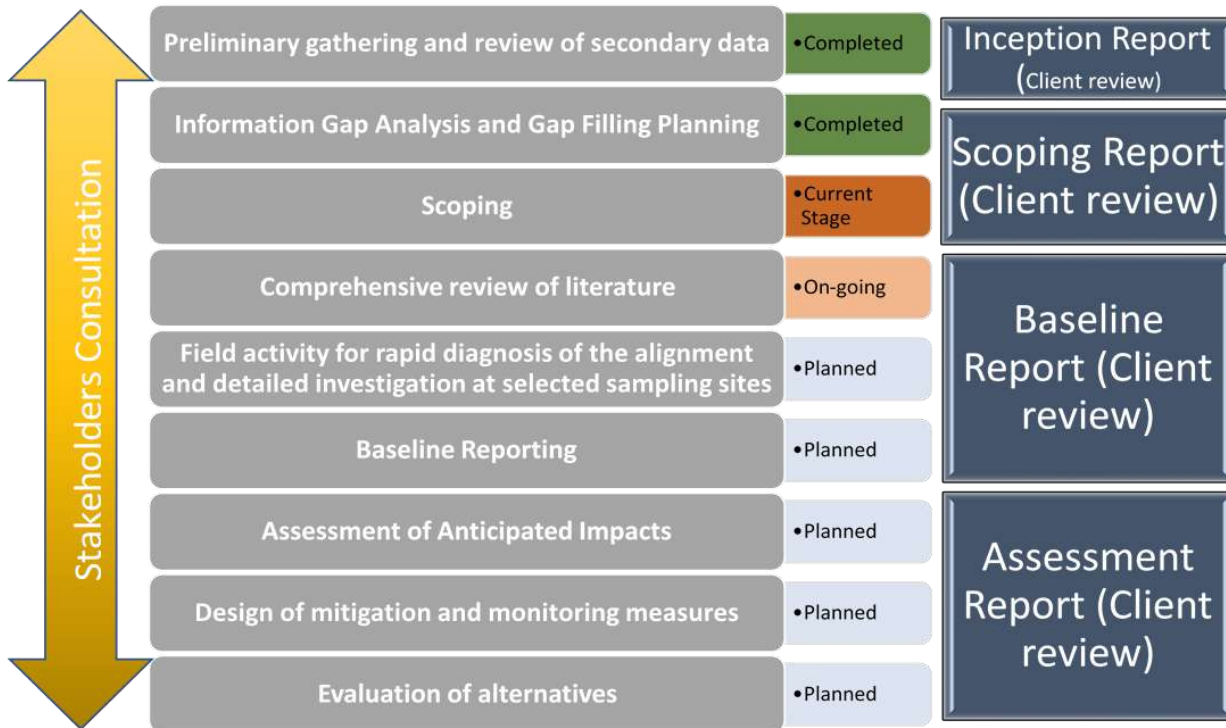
Stakeholders Consultation

Preliminary gathering and review of secondary data
•Completed

Information Gap Analysis and Gap Filling Planning
•Completed

Scoping
•Current Stage

Comprehensive review of literature
•On-going

Field activity for rapid diagnosis of the alignment and detailed investigation at selected sampling sites
•Planned

Baseline Reporting
•Planned

Assessment of Anticipated Impacts
•Planned

Design of mitigation and monitoring measures
•Planned

Evaluation of alternatives
•Planned

Inception Report (Client review)

Scoping Report (Client review)

Baseline Report (Client review)

Assessment Report (Client review)